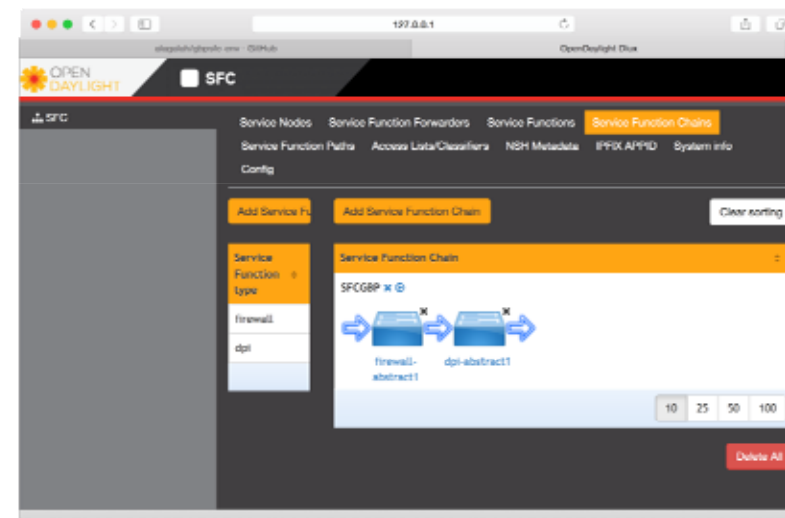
127.0.0.1

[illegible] · GitHub

OpenDaylight Dlux

OPEN DAYLIGHT

SFC

SFC

Service Nodes | Service Function Forwarders | Service Functions | Service Function Chains

Service Function Paths | Access Lists/Classifiers | NSH Metadata | IPFIX APPID | System info

Config

Add Service F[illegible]

Add Service Function Chain

Clear sorting

| Service Function type |
|---|
| firewall |
| dpi |

Service Function Chain

SFCGBP

firewall-abstract1

dpi-abstract1

10 | 25 | 50 | 100

Delete All